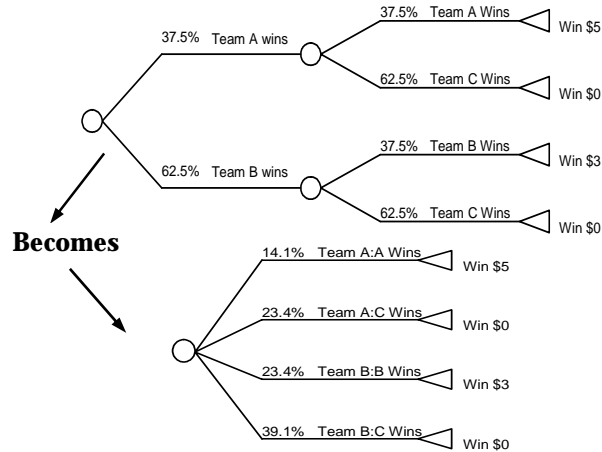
37.5% Team A wins

37.5% Team A Wins

Win \$5

62.5% Team C Wins

Win \$0

62.5% Team B wins

37.5% Team B Wins

Win \$3

62.5% Team C Wins

Win \$0

Becomes

14.1% Team A:A Wins

Win \$5

23.4% Team A:C Wins

Win \$0

23.4% Team B:B Wins

Win \$3

39.1% Team B:C Wins

Win \$0